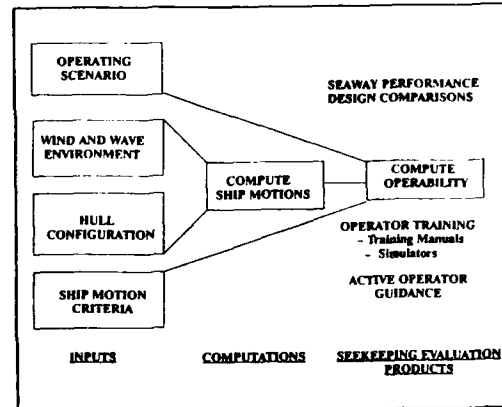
OPERATING SCENARIO

WIND AND WAVE ENVIRONMENT

HULL CONFIGURATION

SHIP MOTION CRITERIA

COMPUTE SHIP MOTIONS

SEAWAY PERFORMANCE DESIGN COMPARISONS

COMPUTE OPERABILITY

OPERATOR TRAINING
- Training Manuals
- Simulators

ACTIVE OPERATOR GUIDANCE

INPUTS

COMPUTATIONS

SEEKEEPING EVALUATION PRODUCTS